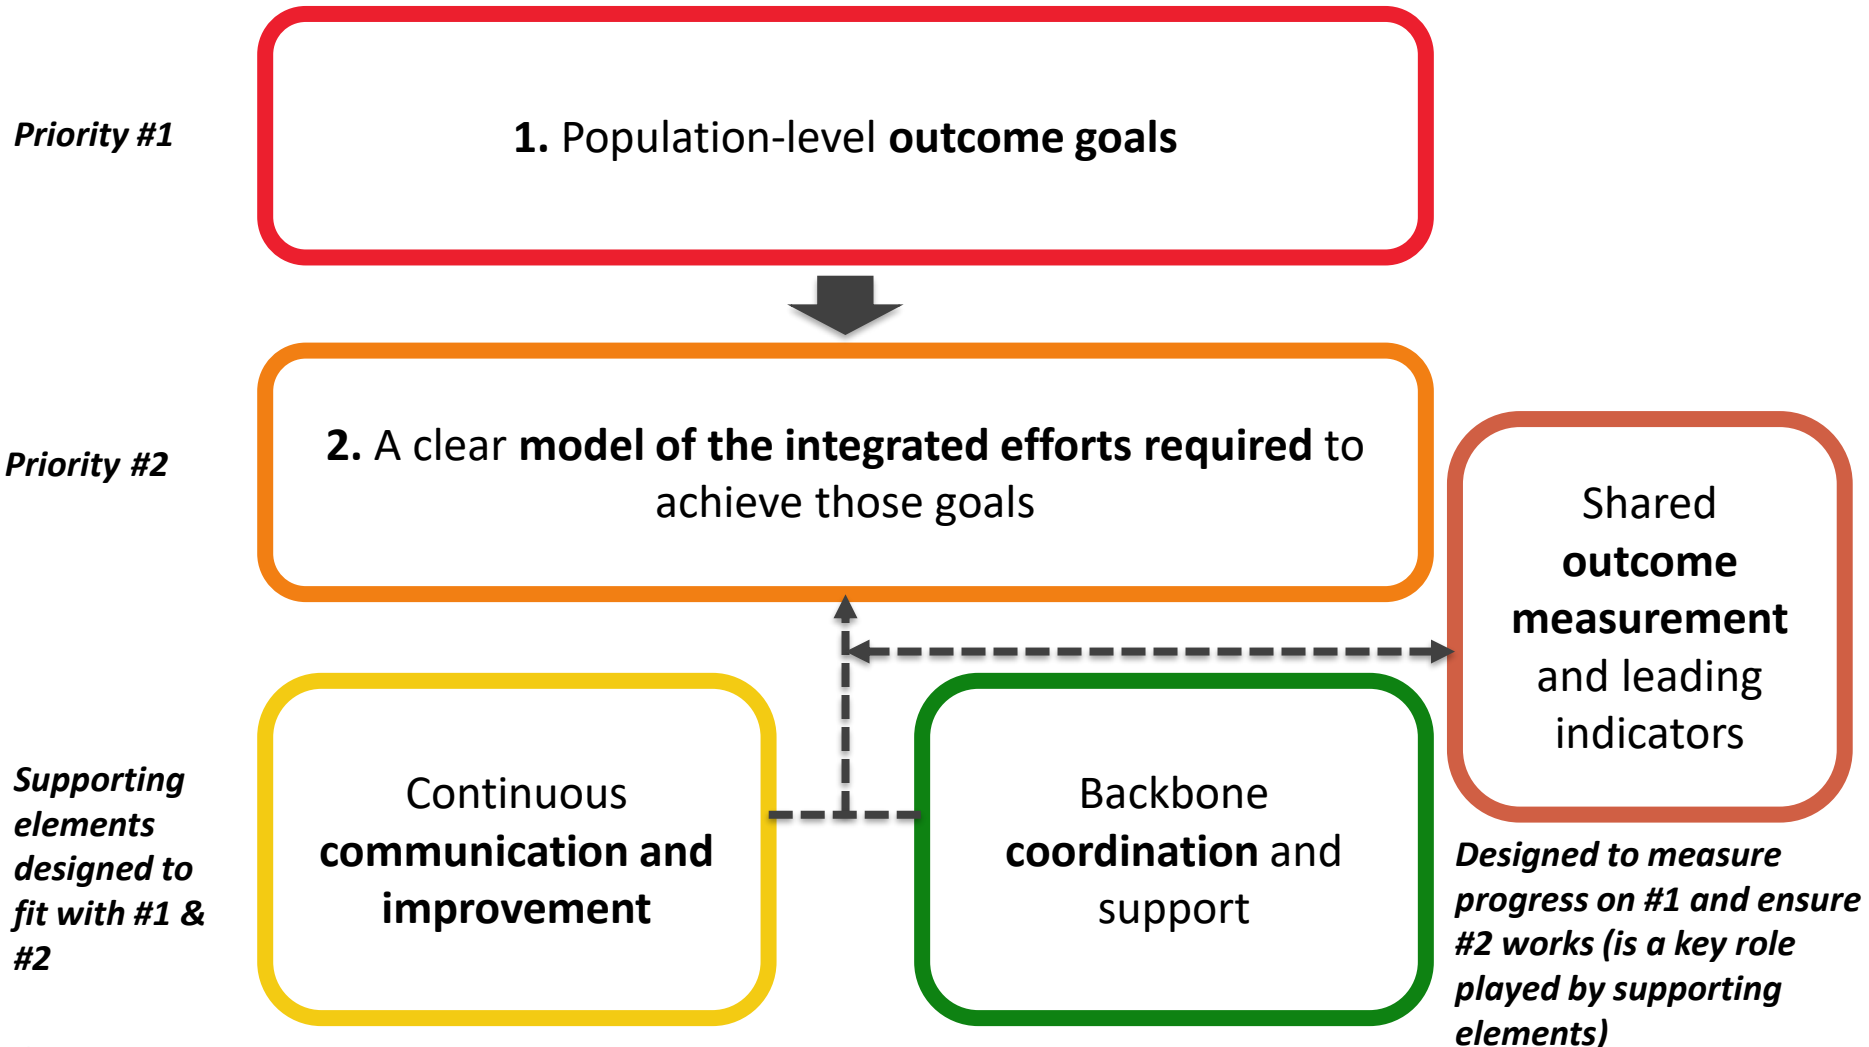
Priority #1

1. Population-level outcome goals

Priority #2

2. A clear model of the integrated efforts required to achieve those goals

Shared outcome measurement and leading indicators

Supporting elements designed to fit with #1 & #2

Continuous communication and improvement

Backbone coordination and support

Designed to measure progress on #1 and ensure #2 works (is a key role played by supporting elements)